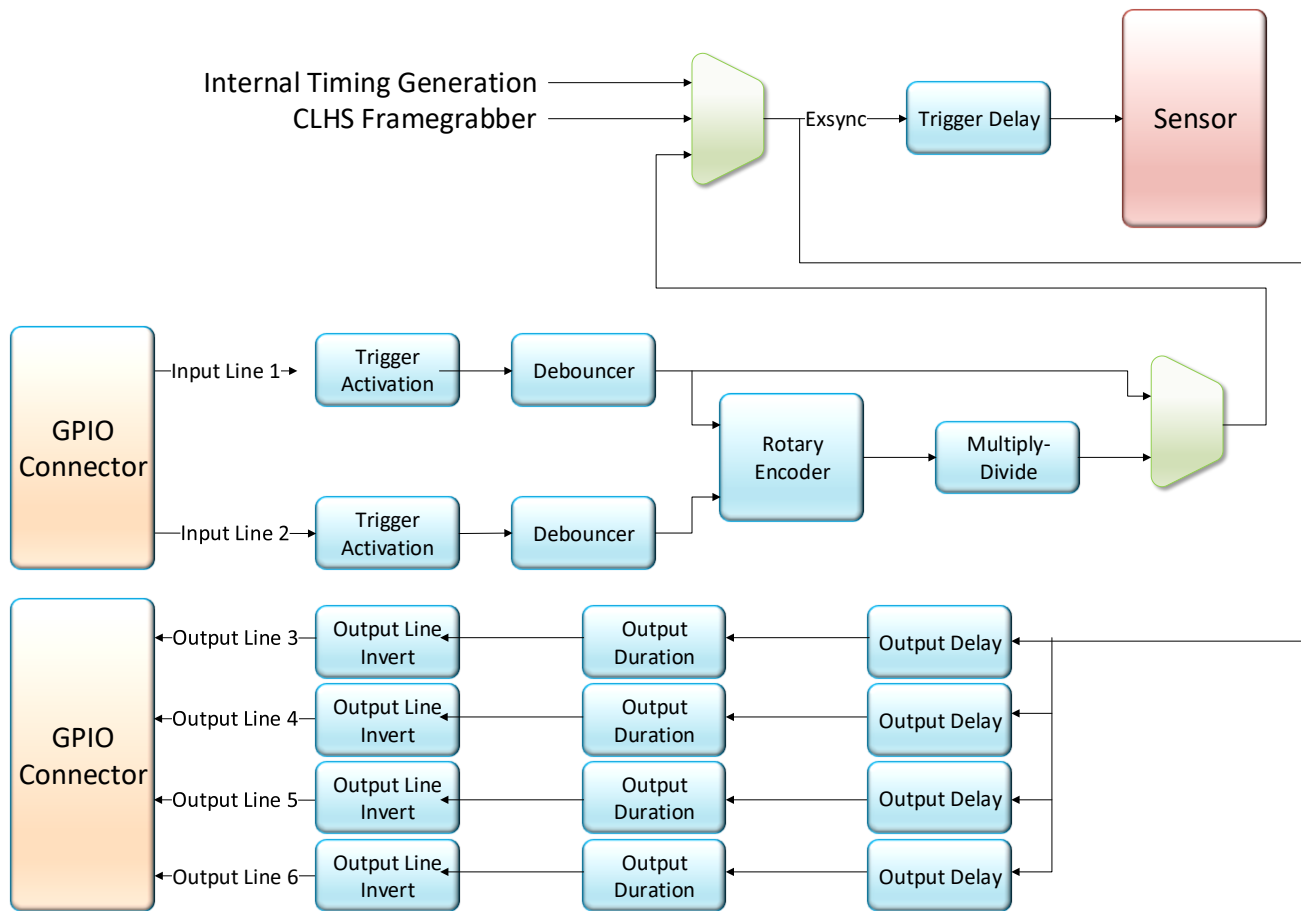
Internal Timing Generation
CLHS Framegrabber

Exsync

Trigger Delay

Sensor

GPIO Connector

Input Line 1

Trigger Activation

Debouncer

Rotary Encoder

Multiply-Divide

Input Line 2

Trigger Activation

Debouncer

GPIO Connector

Output Line 3

Output Line Invert

Output Duration

Output Delay

Output Line 4

Output Line Invert

Output Duration

Output Delay

Output Line 5

Output Line Invert

Output Duration

Output Delay

Output Line 6

Output Line Invert

Output Duration

Output Delay